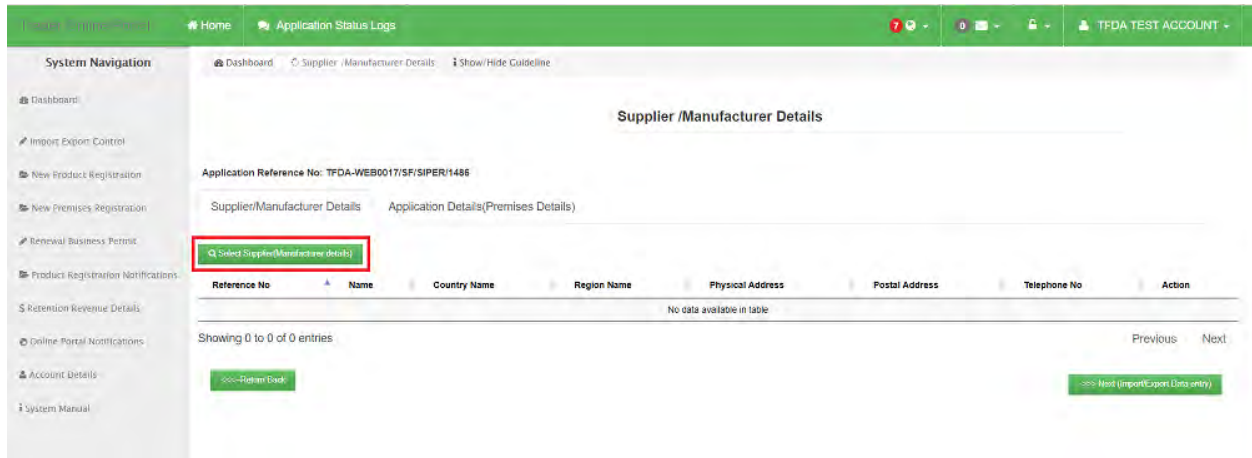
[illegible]

Home | Application Status Logs | 7 | 0 | TFDA TEST ACCOUNT

System Navigation

Dashboard
Import Export Control
New Product Registration
New Premises Registration
Renewal Business Permit
Product Registration Notifications
Retention Revenue Details
Online Portal Notifications
Account Details
System Manual

Dashboard | Supplier /Manufacturer Details | Show/Hide Guideline

Supplier /Manufacturer Details

Application Reference No: TFDA-WEB0017/SF/SIPER/1486

Supplier/Manufacturer Details | Application Details(Premises Details)

Select Supplier(Manufacturer details)

| Reference No | Name | Country Name | Region Name | Physical Address | Postal Address | Telephone No | Action |
|---|---|---|---|---|---|---|---|
| No data available in table | | | | | | | |

Showing 0 to 0 of 0 entries

Previous Next

<<<Return Back

>>> Next (Import/Export Data entry)